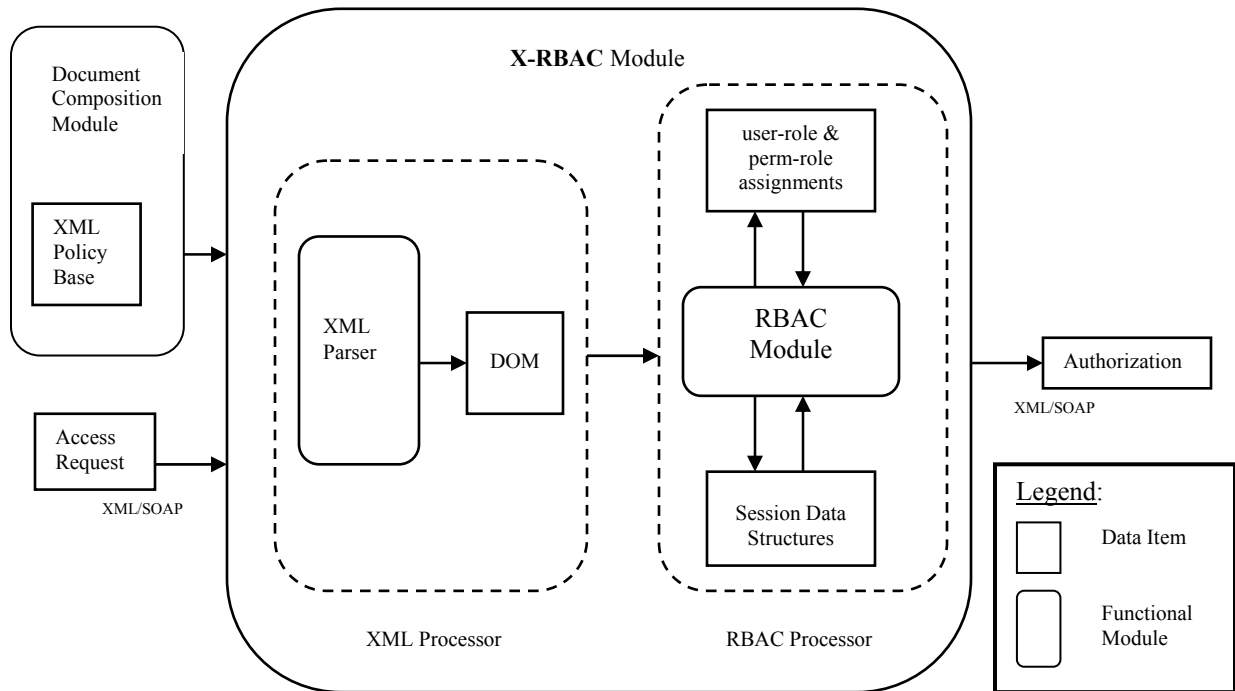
Document Composition Module

XML Policy Base

Access Request

XML/SOAP

**X-RBAC** Module

XML Parser

DOM

XML Processor

user-role & perm-role assignments

RBAC Module

Session Data Structures

RBAC Processor

Authorization

XML/SOAP

Legend:

Data Item

Functional Module